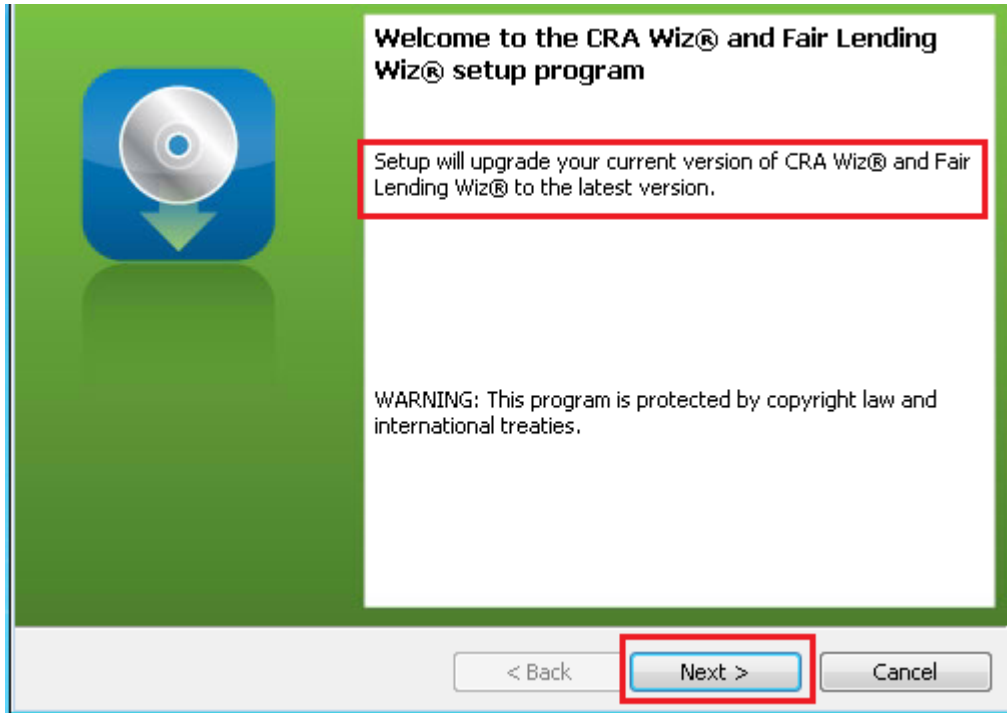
Welcome to the CRA Wiz® and Fair Lending Wiz® setup program

Setup will upgrade your current version of CRA Wiz® and Fair Lending Wiz® to the latest version.

WARNING: This program is protected by copyright law and international treaties.

< Back

Next >

Cancel